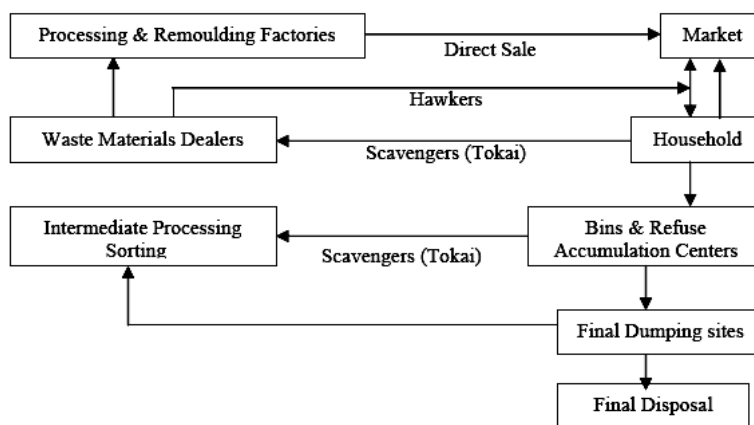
Processing & Remoulding Factories

Direct Sale

Market

Hawkers

Waste Materials Dealers

Scavengers (Tokai)

Household

Intermediate Processing Sorting

Scavengers (Tokai)

Bins & Refuse Accumulation Centers

Final Dumping sites

Final Disposal